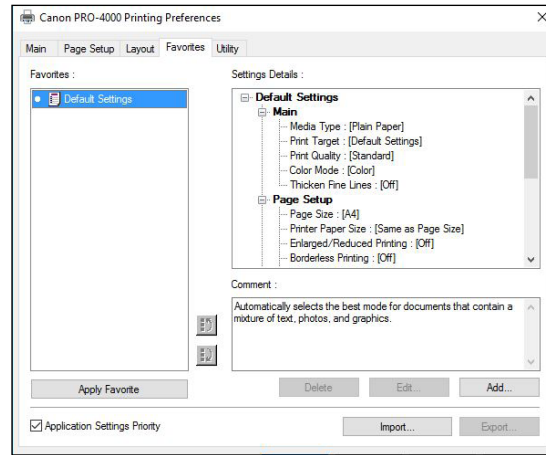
Canon PRO-4000 Printing Preferences

Main Page Setup Layout Favorites Utility

Favorites :

Default Settings

Apply Favorite

Settings Details :

Default Settings
Main
Media Type : [Plain Paper]
Print Target : [Default Settings]
Print Quality : [Standard]
Color Mode : [Color]
Thicken Fine Lines : [Off]
Page Setup
Page Size : [A4]
Printer Paper Size : [Same as Page Size]
Enlarged/Reduced Printing : [Off]
Borderless Printing : [Off]

Comment :

Automatically selects the best mode for documents that contain a mixture of text, photos, and graphics.

Delete Edit... Add...

Application Settings Priority

Import... Export...